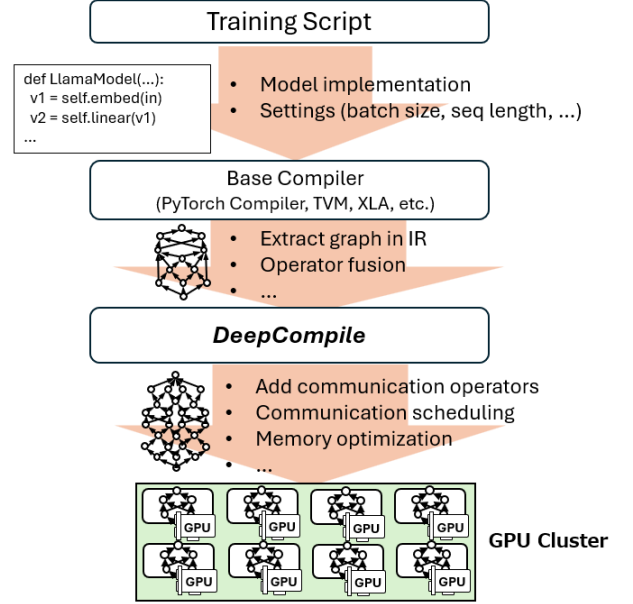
Training Script

def LlamaModel(...):
v1 = self.embed(in)
v2 = self.linear(v1)
...

• Model implementation
• Settings (batch size, seq length, ...)

Base Compiler
(PyTorch Compiler, TVM, XLA, etc.)

• Extract graph in IR
• Operator fusion
• ...

DeepCompile

• Add communication operators
• Communication scheduling
• Memory optimization
• ...

GPU GPU GPU GPU
GPU GPU GPU GPU

GPU Cluster